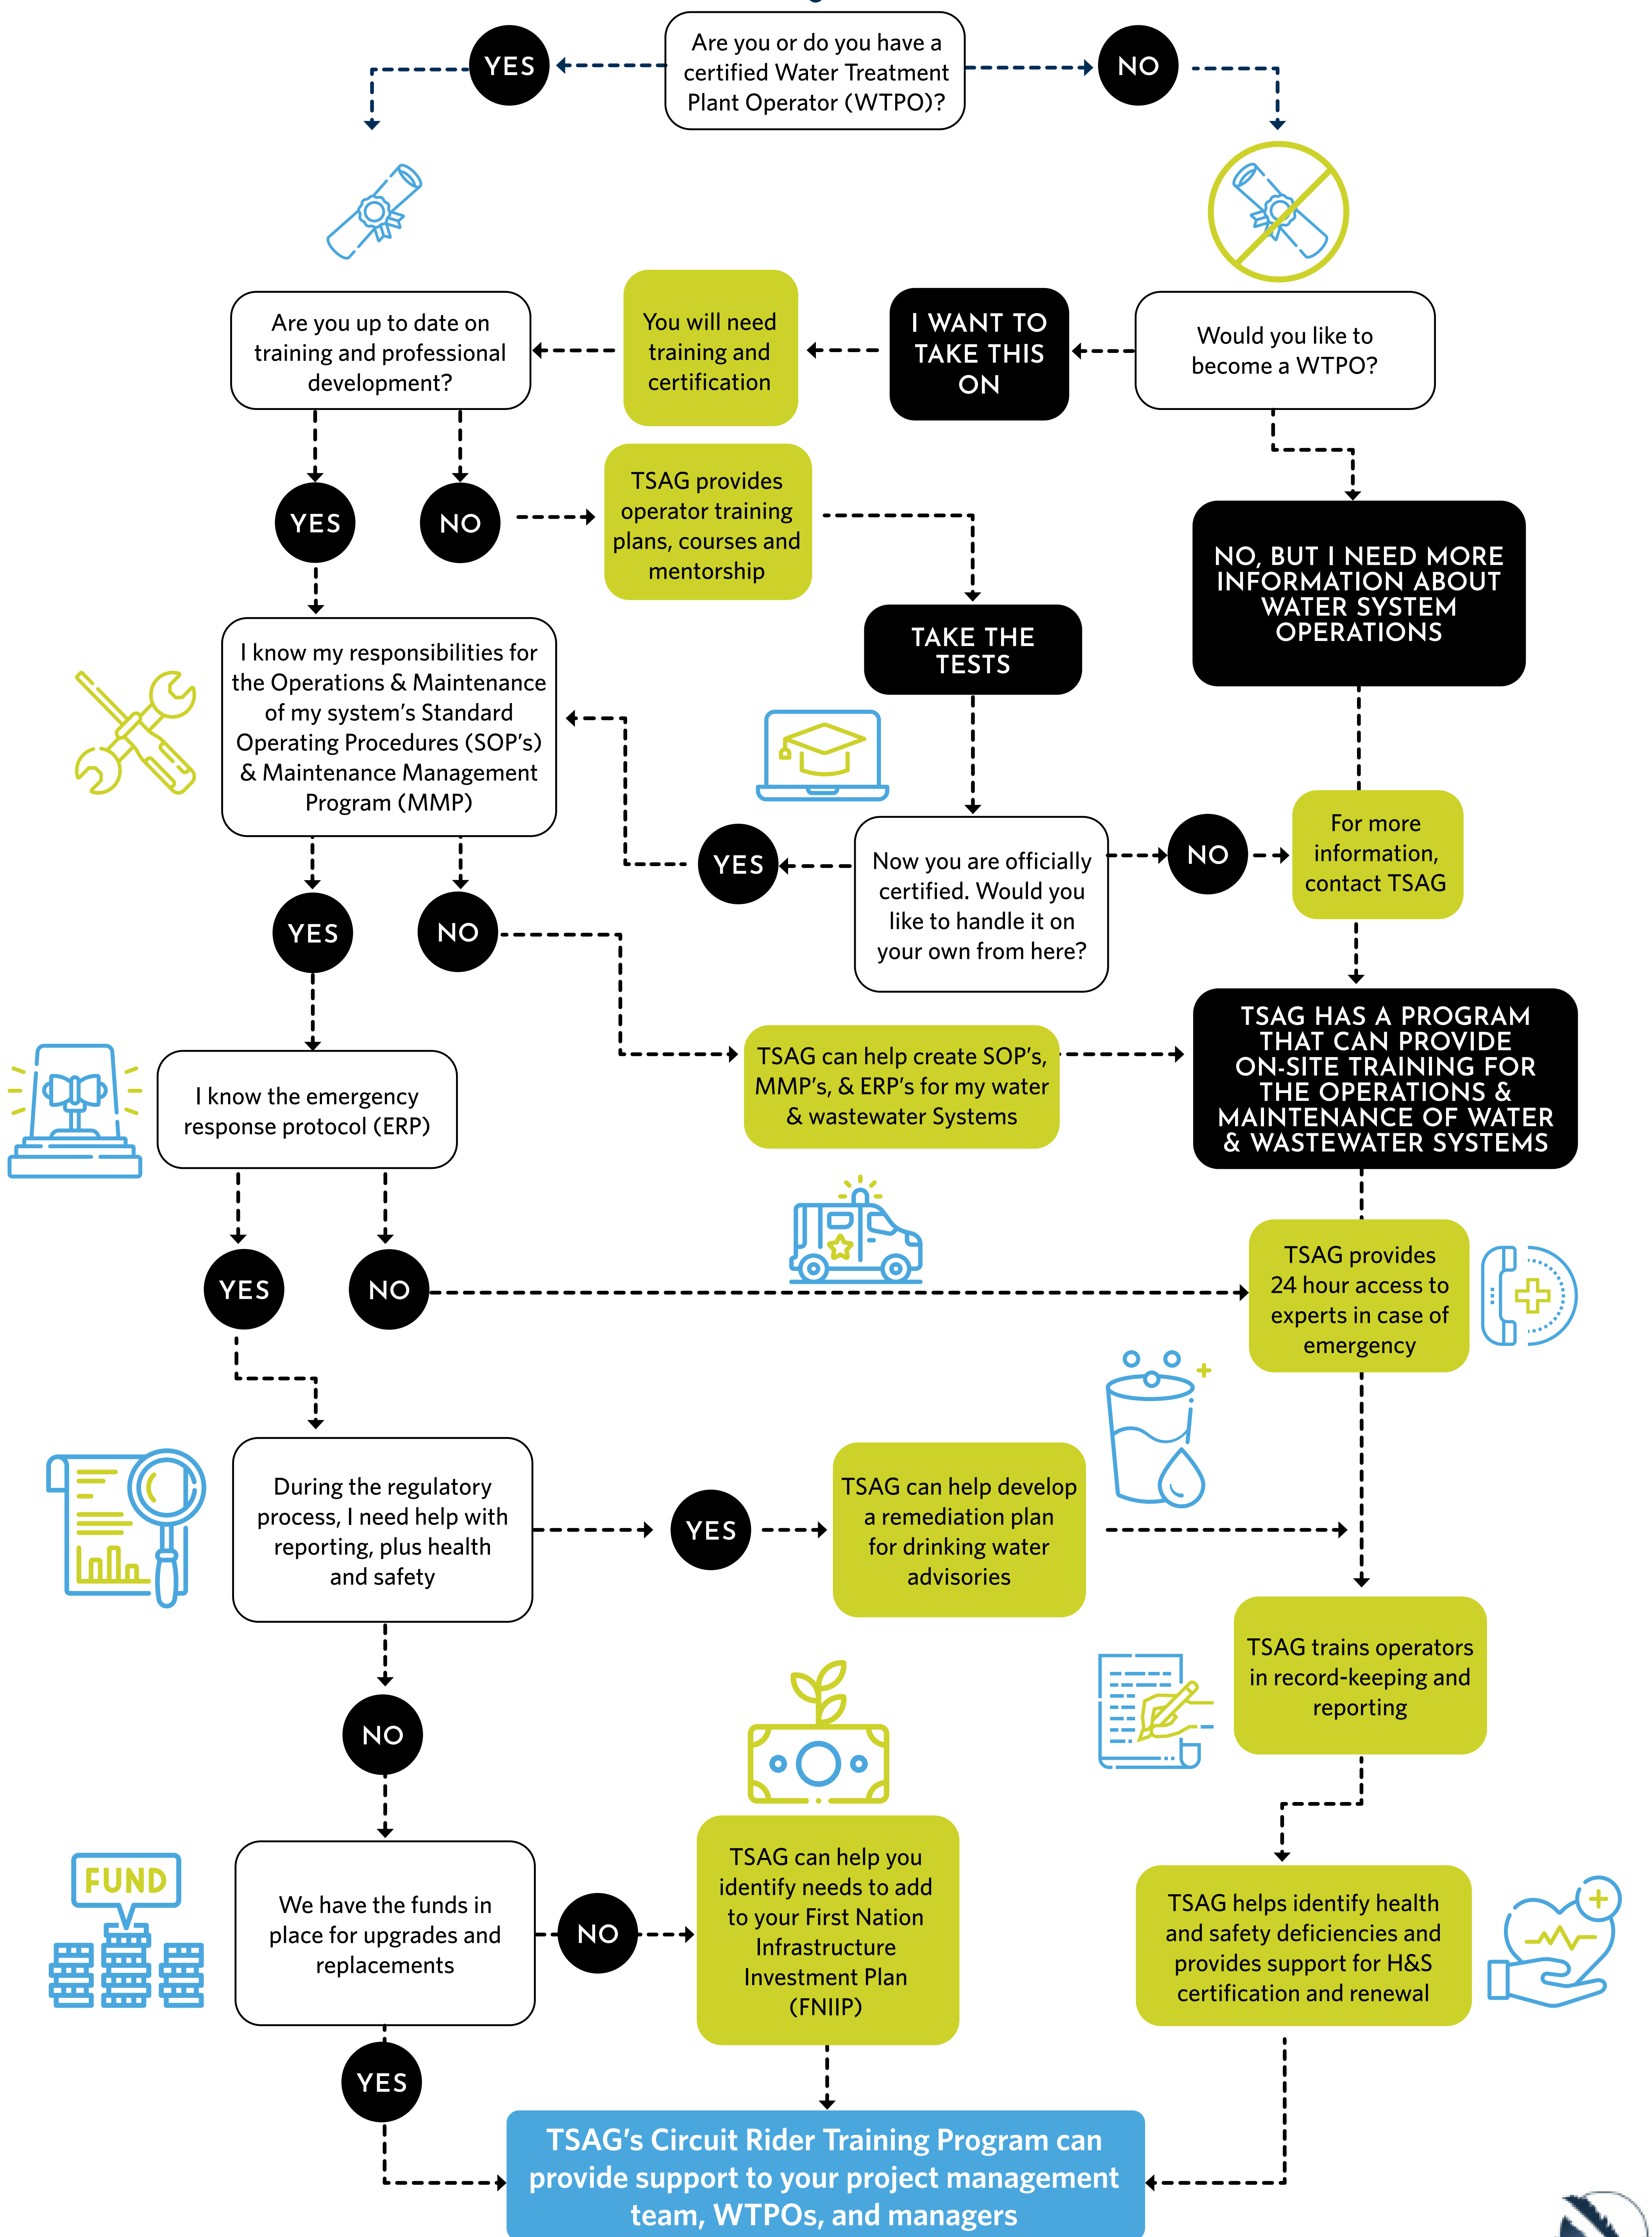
Are you or do you have a certified Water Treatment Plant Operator (WTPO)?

YES

NO

Would you like to become a WTPO?

I WANT TO TAKE THIS ON

You will need training and certification

Are you up to date on training and professional development?

YES

NO

TSAG provides operator training plans, courses and mentorship

NO, BUT I NEED MORE INFORMATION ABOUT WATER SYSTEM OPERATIONS

TAKE THE TESTS

I know my responsibilities for the Operations & Maintenance of my system's Standard Operating Procedures (SOP's) & Maintenance Management Program (MMP)

YES

Now you are officially certified. Would you like to handle it on your own from here?

NO

For more information, contact TSAG

YES

NO

TSAG can help create SOP's, MMP's, & ERP's for my water & wastewater Systems

TSAG HAS A PROGRAM THAT CAN PROVIDE ON-SITE TRAINING FOR THE OPERATIONS & MAINTENANCE OF WATER & WASTEWATER SYSTEMS

I know the emergency response protocol (ERP)

YES

NO

TSAG provides 24 hour access to experts in case of emergency

During the regulatory process, I need help with reporting, plus health and safety

YES

TSAG can help develop a remediation plan for drinking water advisories

TSAG trains operators in record-keeping and reporting

NO

FUND

We have the funds in place for upgrades and replacements

NO

TSAG can help you identify needs to add to your First Nation Infrastructure Investment Plan (FNIIP)

TSAG helps identify health and safety deficiencies and provides support for H&S certification and renewal

YES

TSAG's Circuit Rider Training Program can provide support to your project management team, WTPOs, and managers